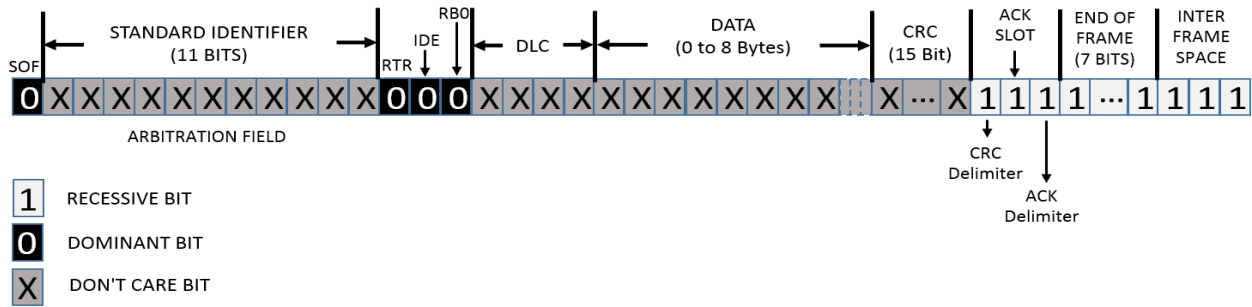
STANDARD IDENTIFIER (11 BITS)

RB0

IDE

DLC

DATA (0 to 8 Bytes)

CRC (15 Bit)

ACK SLOT

END OF FRAME (7 BITS)

INTER FRAME SPACE

SOF

RTR

| 0 | X | X | X | X | X | X | X | X | X | X | X | 0 | 0 | 0 | X | X | X | X | X | X | X | X | X | X | X | X | X | ... | X | 1 | 1 | 1 | 1 | ... | 1 | 1 | 1 | 1 |
|---|---|---|---|---|---|---|---|---|---|---|---|---|---|---|---|---|---|---|---|---|---|---|---|---|---|---|---|---|---|---|---|---|---|---|---|---|---|---|

ARBITRATION FIELD

CRC Delimiter

ACK Delimiter

1 RECESSIVE BIT

0 DOMINANT BIT

X DON'T CARE BIT